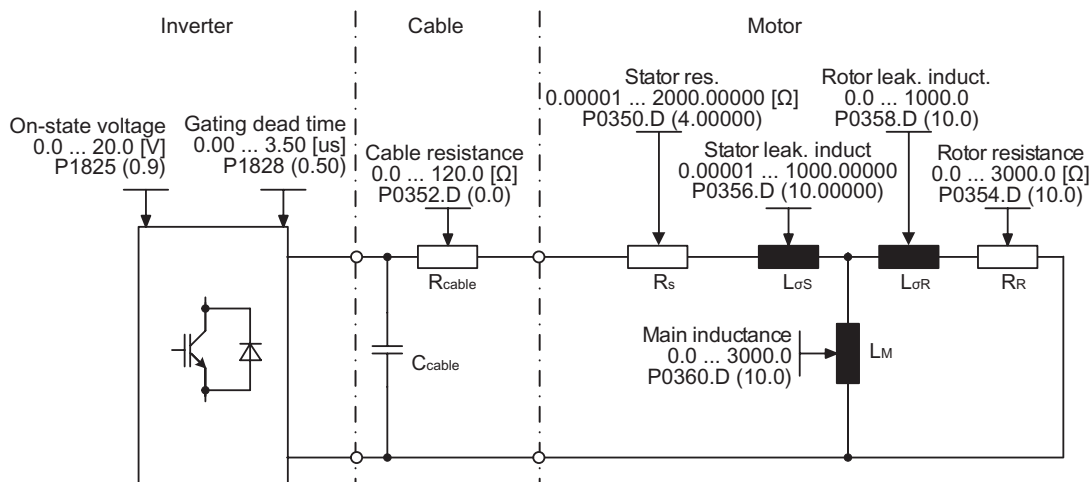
Inverter

Cable

Motor

On-state voltage
0.0 ... 20.0 [V]
P1825 (0.9)

Gating dead time
0.00 ... 3.50 [us]
P1828 (0.50)

Cable resistance
0.0 ... 120.0 [Ω]
P0352.D (0.0)

Stator res.
0.00001 ... 2000.00000 [Ω]
P0350.D (4.00000)

Stator leak. induct
0.00001 ... 1000.00000
P0356.D (10.00000)

Rotor leak. induct.
0.0 ... 1000.0
P0358.D (10.0)

Rotor resistance
0.0 ... 3000.0 [Ω]
P0354.D (10.0)

$R_{cable}$

$C_{cable}$

$R_s$

$L_{\sigma S}$

$L_{\sigma R}$

$R_R$

Main inductance
0.0 ... 3000.0
P0360.D (10.0)

$L_M$